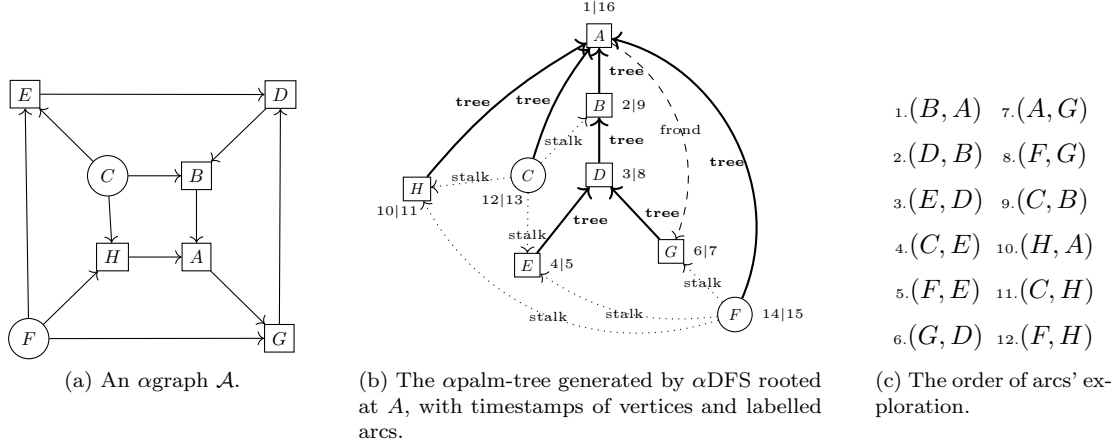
E D C B H A F G

(a) An $\alpha$graph $\mathcal{A}$.

1|16
A
tree tree tree
B 2|9
stalk
frond
tree
stalk
H
C
D 3|8
10|11
12|13
stalk
tree tree
tree
E 4|5
G 6|7
stalk
stalk stalk
F 14|15

(b) The $\alpha$palm-tree generated by $\alpha$DFS rooted at $A$, with timestamps of vertices and labelled arcs.

1.$(B, A)$ 7.$(A, G)$
2.$(D, B)$ 8.$(F, G)$
3.$(E, D)$ 9.$(C, B)$
4.$(C, E)$ 10.$(H, A)$
5.$(F, E)$ 11.$(C, H)$
6.$(G, D)$ 12.$(F, H)$

(c) The order of arcs' exploration.